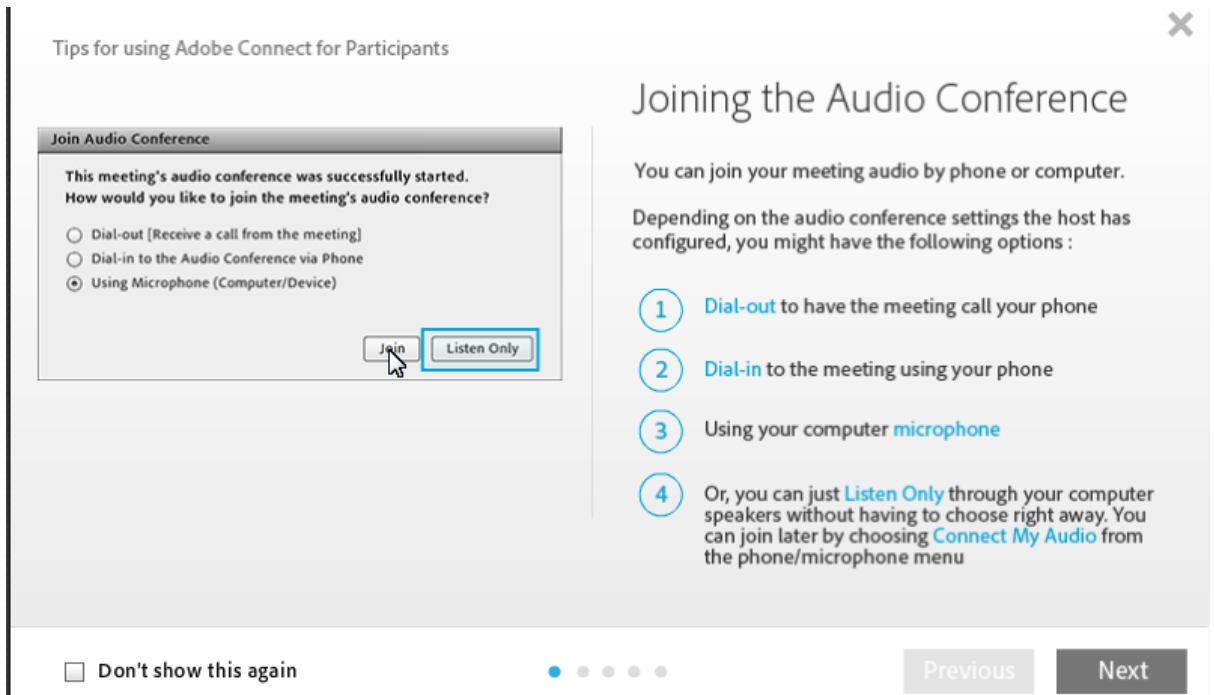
Tips for using Adobe Connect for Participants

Join Audio Conference

This meeting's audio conference was successfully started.
How would you like to join the meeting's audio conference?

Dial-out [Receive a call from the meeting]
Dial-in to the Audio Conference via Phone
Using Microphone (Computer/Device)

Join
Listen Only

Joining the Audio Conference

You can join your meeting audio by phone or computer.

Depending on the audio conference settings the host has configured, you might have the following options :

1 Dial-out to have the meeting call your phone

2 Dial-in to the meeting using your phone

3 Using your computer microphone

4 Or, you can just Listen Only through your computer speakers without having to choose right away. You can join later by choosing Connect My Audio from the phone/microphone menu

Don't show this again

Previous
Next